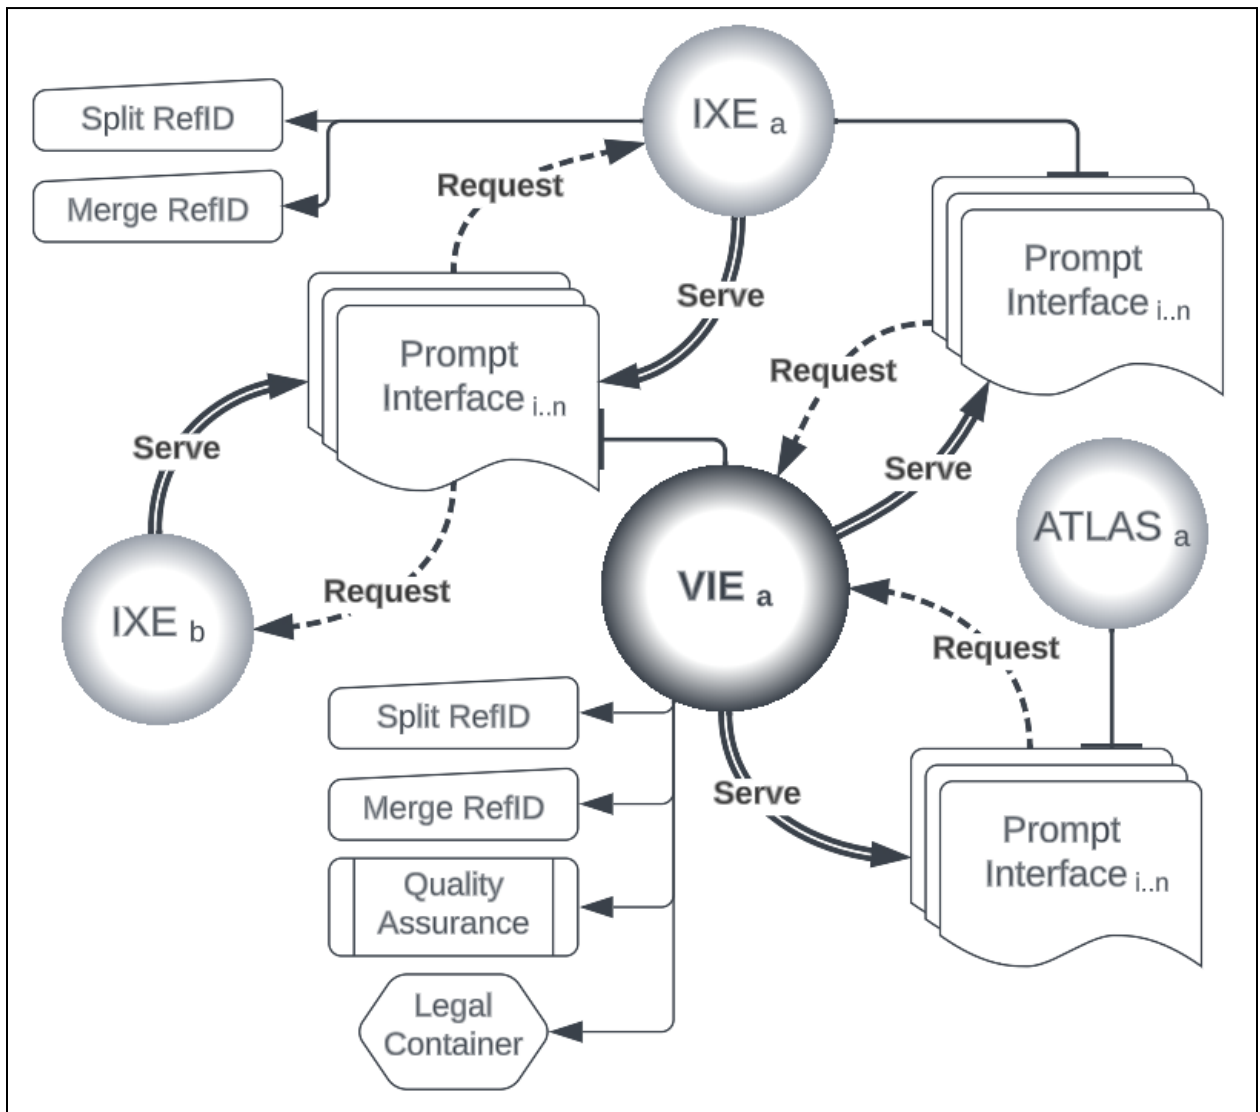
Split RefID

Merge RefID

IXE $_{a}$

Request

Serve

Prompt Interface $_{i..n}$

Prompt Interface $_{i..n}$

Request

Serve

Serve

IXE $_{b}$

Request

VIE $_{a}$

ATLAS $_{a}$

Request

Split RefID

Merge RefID

Quality Assurance

Legal Container

Serve

Prompt Interface $_{i..n}$